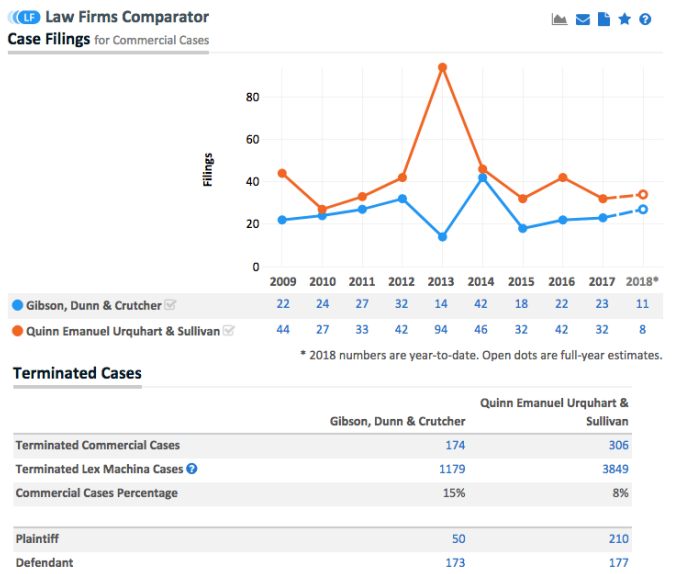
LF Law Firms Comparator

Case Filings for Commercial Cases

80
60
40
20
0

Filings

| | 2009 | 2010 | 2011 | 2012 | 2013 | 2014 | 2015 | 2016 | 2017 | 2018* |
|---|---|---|---|---|---|---|---|---|---|---|
| Gibson, Dunn & Crutcher | 22 | 24 | 27 | 32 | 14 | 42 | 18 | 22 | 23 | 11 |
| Quinn Emanuel Urquhart & Sullivan | 44 | 27 | 33 | 42 | 94 | 46 | 32 | 42 | 32 | 8 |

* 2018 numbers are year-to-date. Open dots are full-year estimates.

Terminated Cases

| | Gibson, Dunn & Crutcher | Quinn Emanuel Urquhart & Sullivan |
|---|---|---|
| Terminated Commercial Cases | 174 | 306 |
| Terminated Lex Machina Cases | 1179 | 3849 |
| Commercial Cases Percentage | 15% | 8% |
| | | |
| Plaintiff | 50 | 210 |
| Defendant | 173 | 177 |